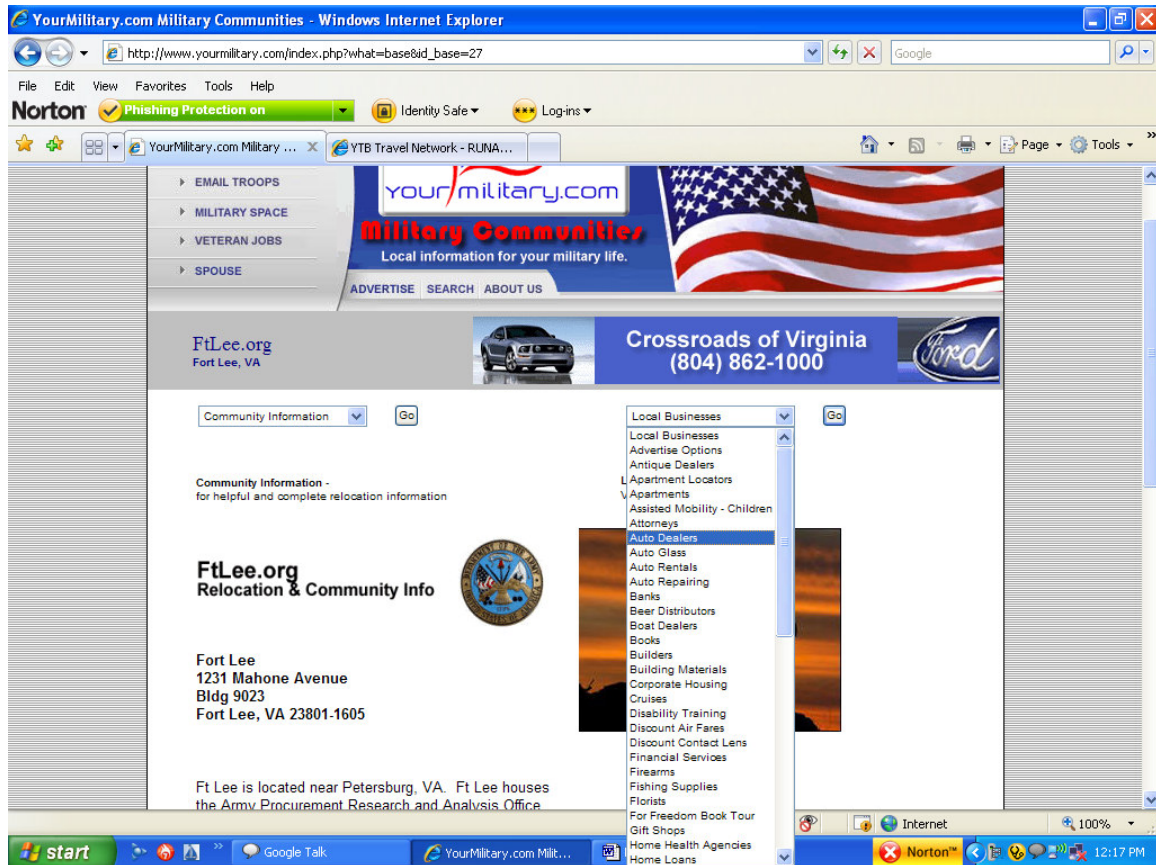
YourMilitary.com Military Communities - Windows Internet Explorer

http://www.yourmilitary.com/index.php?what=base&id_base=27

Google

File Edit View Favorites Tools Help

Norton Phishing Protection on Identity Safe Log-ins

YourMilitary.com Military ... YTB Travel Network - RUNA...

Page Tools

EMAIL TROOPS
MILITARY SPACE
VETERAN JOBS
SPOUSE

your military.com
Military Communities
Local information for your military life.

ADVERTISE SEARCH ABOUT US

FtLee.org
Fort Lee, VA

Crossroads of Virginia
(804) 862-1000

Ford

Community Information Go

Local Businesses Go

Local Businesses
Advertise Options
Antique Dealers
Apartment Locators
Apartments
Assisted Mobility - Children
Attorneys
Auto Dealers
Auto Glass
Auto Rentals
Auto Repairing
Banks
Beer Distributors
Boat Dealers
Books
Builders
Building Materials
Corporate Housing
Cruises
Disability Training
Discount Air Fares
Discount Contact Lens
Financial Services
Firearms
Fishing Supplies
Florists
For Freedom Book Tour
Gift Shops
Home Health Agencies
Home Loans

Community Information -
for helpful and complete relocation information

FtLee.org
Relocation & Community Info

Fort Lee
1231 Mahone Avenue
Bldg 9023
Fort Lee, VA 23801-1605

Ft Lee is located near Petersburg, VA. Ft Lee houses the Army Procurement Research and Analysis Office

Internet 100%

start Google Talk YourMilitary.com Milit... Norton 12:17 PM